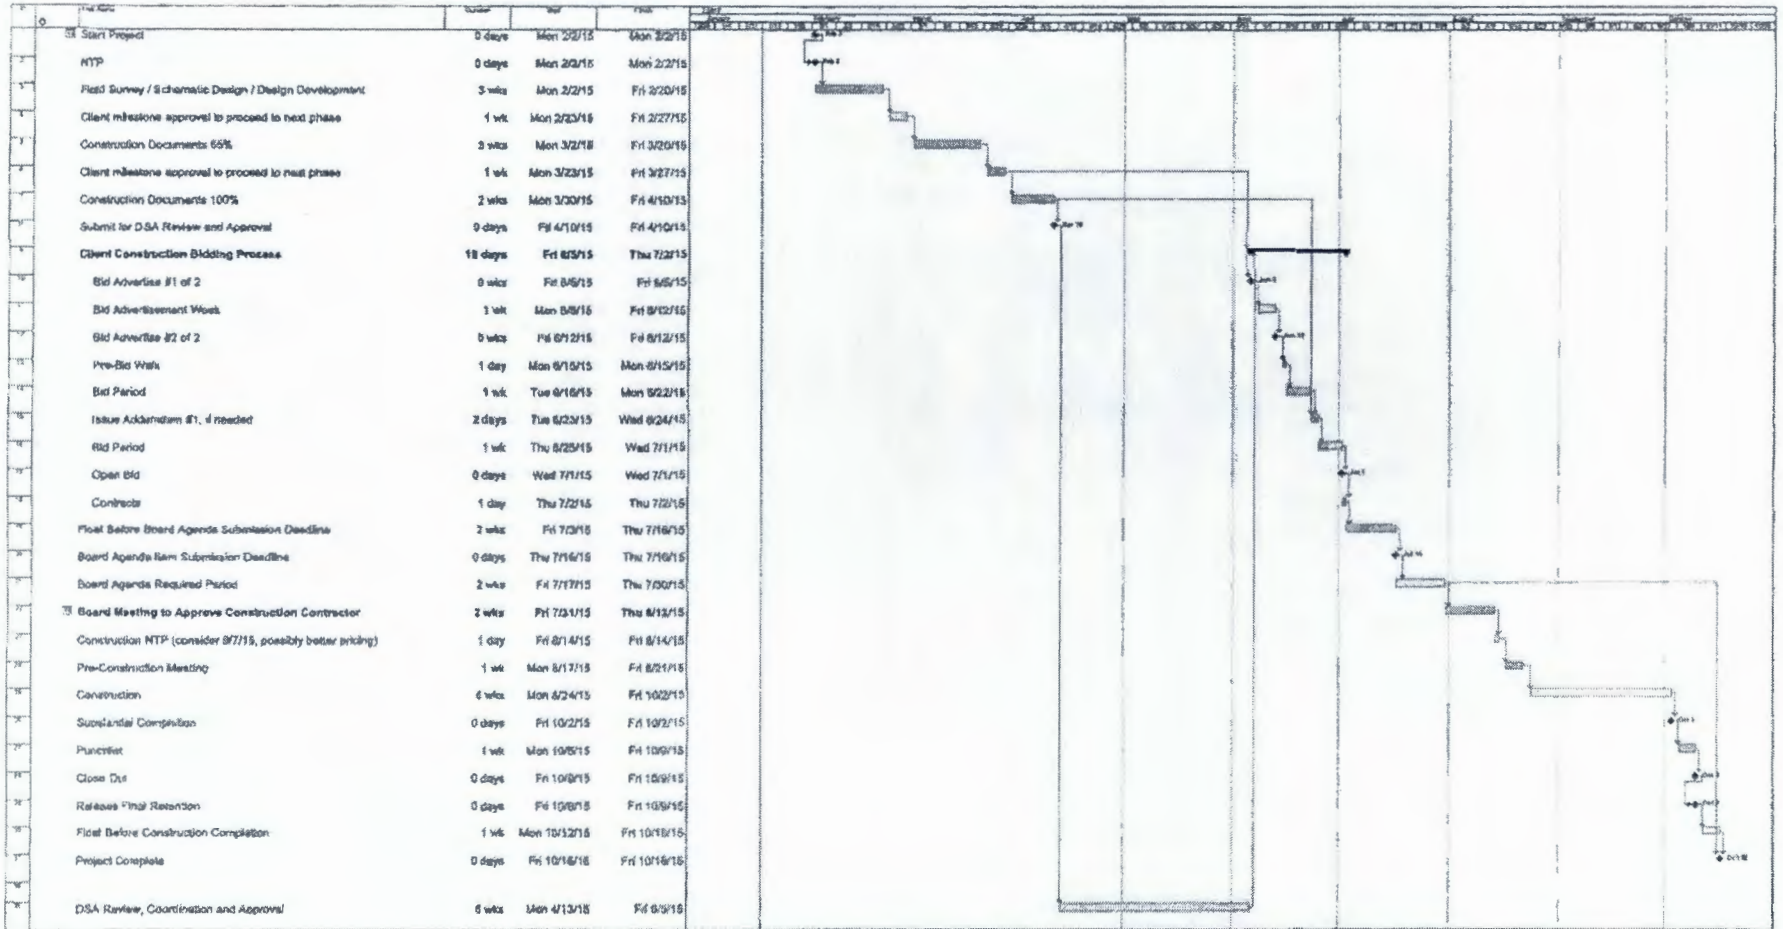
| Task Name | Duration | Start | Finish |
|---|---|---|---|
| Start Project | 0 days | Mon 2/2/15 | Mon 2/2/15 |
| NTP | 0 days | Mon 2/2/15 | Mon 2/2/15 |
| Field Survey / Schematic Design / Design Development | 3 wks | Mon 2/2/15 | Fri 2/20/15 |
| Client milestone approval to proceed to next phase | 1 wk | Mon 2/23/15 | Fri 2/27/15 |
| Construction Documents 65% | 3 wks | Mon 3/2/15 | Fri 3/20/15 |
| Client milestone approval to proceed to next phase | 1 wk | Mon 3/23/15 | Fri 3/27/15 |
| Construction Documents 100% | 2 wks | Mon 3/30/15 | Fri 4/10/15 |
| Submit for DSA Review and Approval | 0 days | Fri 4/10/15 | Fri 4/10/15 |
| Client Construction Bidding Process | 18 days | Fri 6/5/15 | Thu 7/2/15 |
| Bid Advertise #1 of 2 | 0 wks | Fri 6/5/15 | Fri 6/5/15 |
| Bid Advertisement Week | 1 wk | Mon 6/8/15 | Fri 6/12/15 |
| Bid Advertise #2 of 2 | 0 wks | Fri 6/12/15 | Fri 6/12/15 |
| Pre-Bid Walk | 1 day | Mon 6/15/15 | Mon 6/15/15 |
| Bid Period | 1 wk | Tue 6/16/15 | Mon 6/22/15 |
| Issue Addendum #1, if needed | 2 days | Tue 6/23/15 | Wed 6/24/15 |
| Bid Period | 1 wk | Thu 6/25/15 | Wed 7/1/15 |
| Open Bid | 0 days | Wed 7/1/15 | Wed 7/1/15 |
| Contracts | 1 day | Thu 7/2/15 | Thu 7/2/15 |
| Float Before Board Agenda Submission Deadline | 2 wks | Fri 7/3/15 | Thu 7/16/15 |
| Board Agenda Item Submission Deadline | 0 days | Thu 7/16/15 | Thu 7/16/15 |
| Board Agenda Required Period | 2 wks | Fri 7/17/15 | Thu 7/30/15 |
| Board Meeting to Approve Construction Contractor | 2 wks | Fri 7/31/15 | Thu 8/13/15 |
| Construction NTP (consider 8/7/15, possibly better pricing) | 1 day | Fri 8/14/15 | Fri 8/14/15 |
| Pre-Construction Meeting | 1 wk | Mon 8/17/15 | Fri 8/21/15 |
| Construction | 6 wks | Mon 8/24/15 | Fri 10/2/15 |
| Substantial Completion | 0 days | Fri 10/2/15 | Fri 10/2/15 |
| Punchlist | 1 wk | Mon 10/5/15 | Fri 10/9/15 |
| Close Out | 0 days | Fri 10/9/15 | Fri 10/9/15 |
| Release Final Retention | 0 days | Fri 10/9/15 | Fri 10/9/15 |
| Float Before Construction Completion | 1 wk | Mon 10/12/15 | Fri 10/16/15 |
| Project Complete | 0 days | Fri 10/16/15 | Fri 10/16/15 |
| DSA Review, Coordination and Approval | 8 wks | Mon 4/13/15 | Fri 6/5/15 |